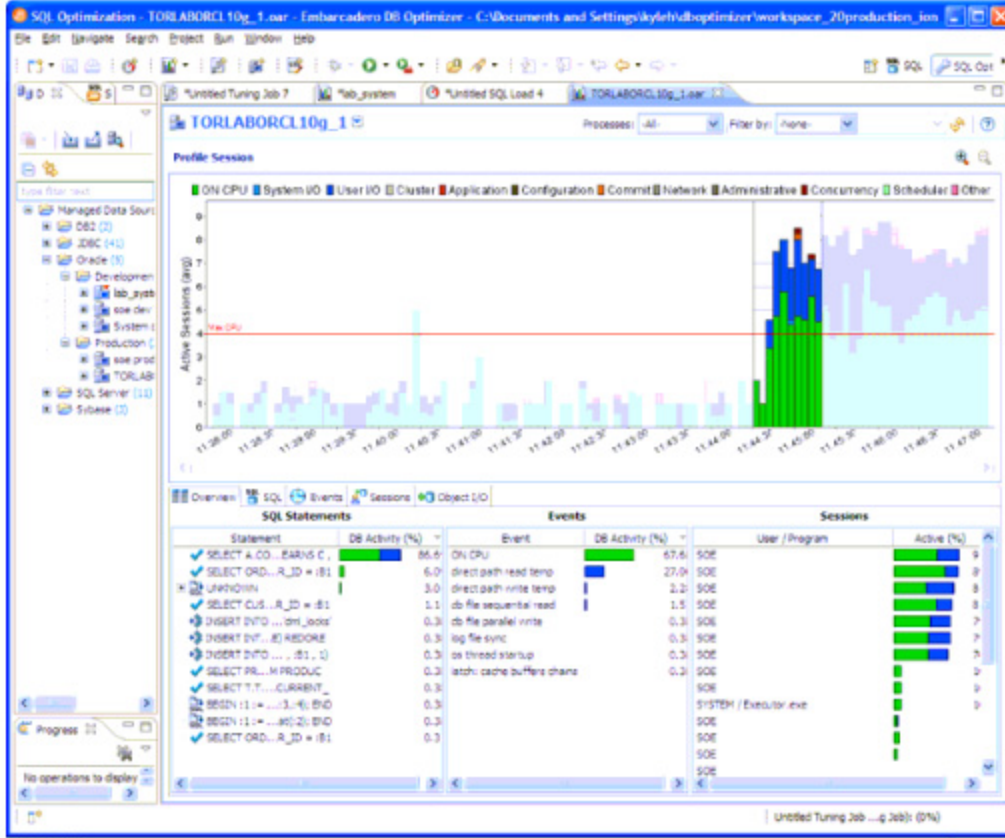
SQL Optimization - TORLABORCL10g_1.oar - Embarcadero DB Optimizer - C:\Documents and Settings\kyleh\dboptimizer\workspace_20production_ion

File Edit Navigate Search Project Run Window Help

SQL | SQL Opt

D | S

*Untitled Tuning Job 7 | *lab_system | *Untitled SQL Load 4 | TORLABORCL10g_1.oar

TORLABORCL10g_1

Processes: -All- | Filter by: -None-

type filter text

Managed Data Sources
DB2 (2)
JDBC (41)
Oracle (9)
Developmen
lab_syst
soe dev
System
Production
soe prod
TORLAB
SQL Server (11)
Sybase (2)

Profile Session

ON CPU | System I/O | User I/O | Cluster | Application | Configuration | Commit | Network | Administrative | Concurrency | Scheduler | Other

Active Sessions (avg)

Max CPU

0 1 2 3 4 5 6 7 8 9

11:38:00 11:38:30 11:39:00 11:39:30 11:40:00 11:40:30 11:41:00 11:41:30 11:42:00 11:42:30 11:43:00 11:43:30 11:44:00 11:44:30 11:45:00 11:45:30 11:46:00 11:46:30 11:47:00

Overview | SQL | Events | Sessions | Object I/O

SQL Statements

| Statement | DB Activity (%) |
|---|---|
| SELECT A.CO...EARNS C, | 86.6 |
| SELECT ORD...R_ID = :B1 | 6.0 |
| UNKNOWN | 3.0 |
| SELECT CUS...R_ID = :B1 | 1.1 |
| INSERT INTO ...'dml_locks' | 0.3 |
| INSERT INT...:B) RECORE | 0.3 |
| INSERT INTO ... :B1, 1) | 0.3 |
| SELECT PR...M PRODUC | 0.3 |
| SELECT T.T....CURRENT_ | 0.3 |
| BEGIN :1 := ...:3,:4); END | 0.3 |
| BEGIN :1 := ...at(:2); END | 0.3 |
| SELECT ORD...R_ID = :B1 | 0.3 |

Events

| Event | DB Activity (%) |
|---|---|
| ON CPU | 67.6 |
| direct path read temp | 27.0 |
| direct path write temp | 2.2 |
| db file sequential read | 1.5 |
| db file parallel write | 0.3 |
| log file sync | 0.3 |
| os thread startup | 0.3 |
| latch: cache buffers chains | 0.3 |

Sessions

| User / Program | Active (%) |
|---|---|
| SOE | 9 |
| SOE | 8 |
| SOE | 8 |
| SOE | 8 |
| SOE | 7 |
| SOE | 7 |
| SOE | 7 |
| SOE | |
| SOE | |
| SYSTEM / Executor.exe | |
| SOE | |
| SOE | |
| SOE | |
| SOE | |

Progress

No operations to display

Untitled Tuning Job ...g Job}: (0%)